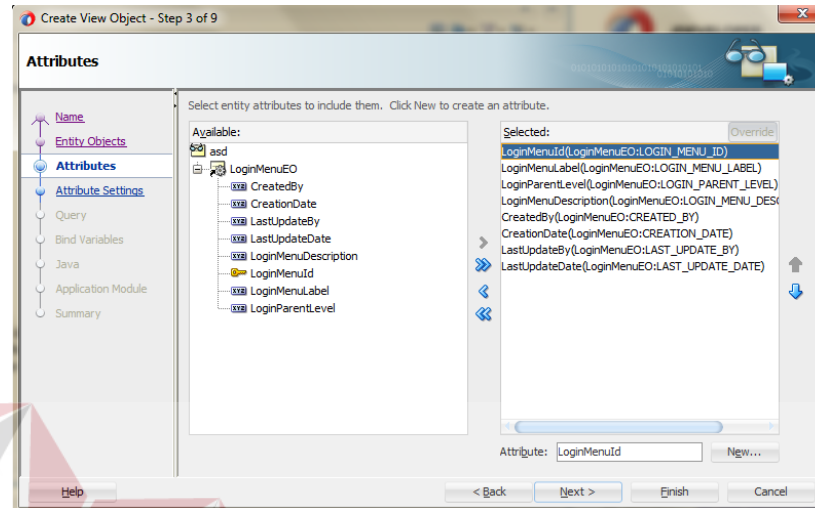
Create View Object - Step 3 of 9

Attributes

Name
Entity Objects
Attributes
Attribute Settings
Query
Bind Variables
Java
Application Module
Summary

Select entity attributes to include them. Click New to create an attribute.

Available:
asd
LoginMenuEO
CreatedBy
CreationDate
LastUpdateBy
LastUpdateDate
LoginMenuDescription
LoginMenuId
LoginMenuLabel
LoginParentLevel

Selected:
Override
LoginMenuId(LoginMenuEO:LOGIN_MENU_ID)
LoginMenuLabel(LoginMenuEO:LOGIN_MENU_LABEL)
LoginParentLevel(LoginMenuEO:LOGIN_PARENT_LEVEL)
LoginMenuDescription(LoginMenuEO:LOGIN_MENU_DESC
CreatedBy(LoginMenuEO:CREATED_BY)
CreationDate(LoginMenuEO:CREATION_DATE)
LastUpdateBy(LoginMenuEO:LAST_UPDATE_BY)
LastUpdateDate(LoginMenuEO:LAST_UPDATE_DATE)

Attribute: LoginMenuId
New...

Help
< Back
Next >
Finish
Cancel